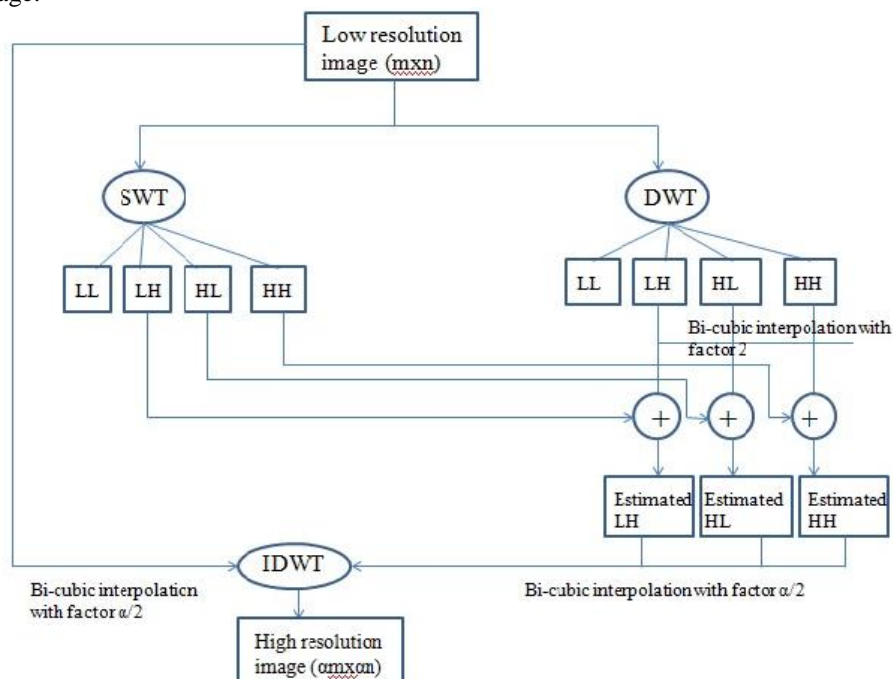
Low resolution image (mxn)

SWT

DWT

LL

LH

HL

HH

LL

LH

HL

HH

Bi-cubic interpolation with factor 2

+

+

+

Estimated LH

Estimated HL

Estimated HH

IDWT

Bi-cubic interpolaticn with factor α/2

Bi-cubic interpolation with factor α/2

High resolution image (αmxαn)